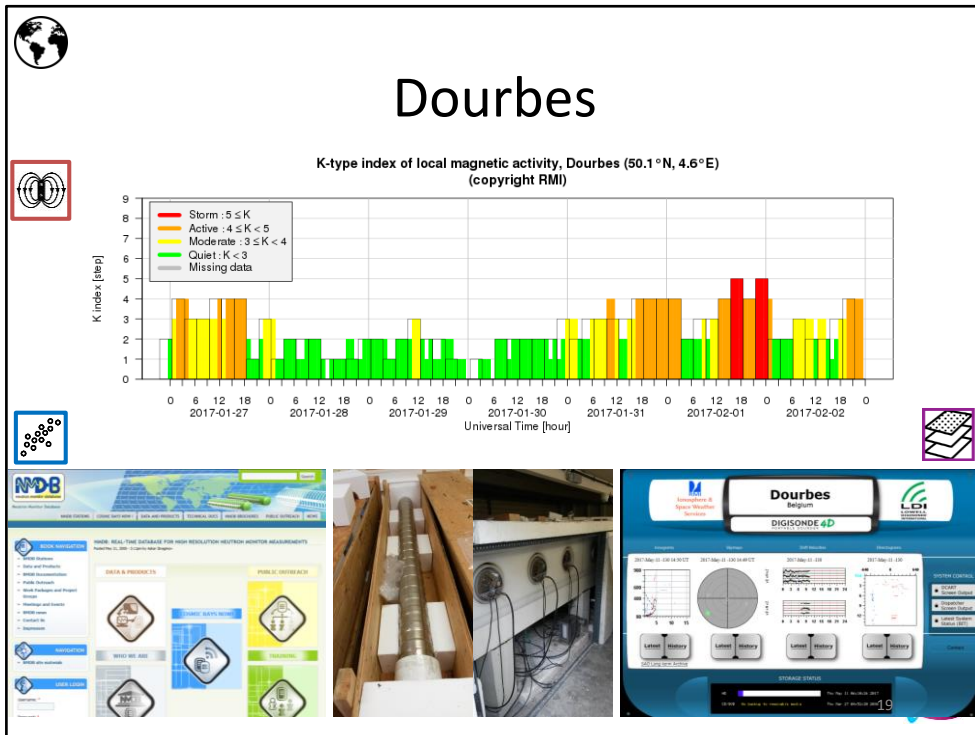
Dourbes

K-type index of local magnetic activity, Dourbes (50.1°N, 4.6°E)
(copyright RMI)

Storm : 5 ≤ K
Active : 4 ≤ K < 5
Moderate : 3 ≤ K < 4
Quiet : K < 3
Missing data

K index [step]

9
8
7
6
5
4
3
2
1
0

0 6 12 18 0 6 12 18 0 6 12 18 0 6 12 18 0 6 12 18 0 6 12 18 0 6 12 18 0
2017-01-27 2017-01-28 2017-01-29 2017-01-30 2017-01-31 2017-02-01 2017-02-02
Universal Time [hour]

NMDB
NMDB: REAL-TIME DATABASE FOR HIGH RESOLUTION NEUTRON MONITOR MEASUREMENTS
BOOK NAVIGATION
DATA & PRODUCTS
PUBLIC OUTREACH
WHO WE ARE
TRAINING
NAVIGATION
USER LOGIN

Atmosphere & Space Weather Services
Dourbes
Belgium
DIGISONDE 4D
LDI
SYSTEM CONTROL
Latest
History
STORAGE STATUS
19